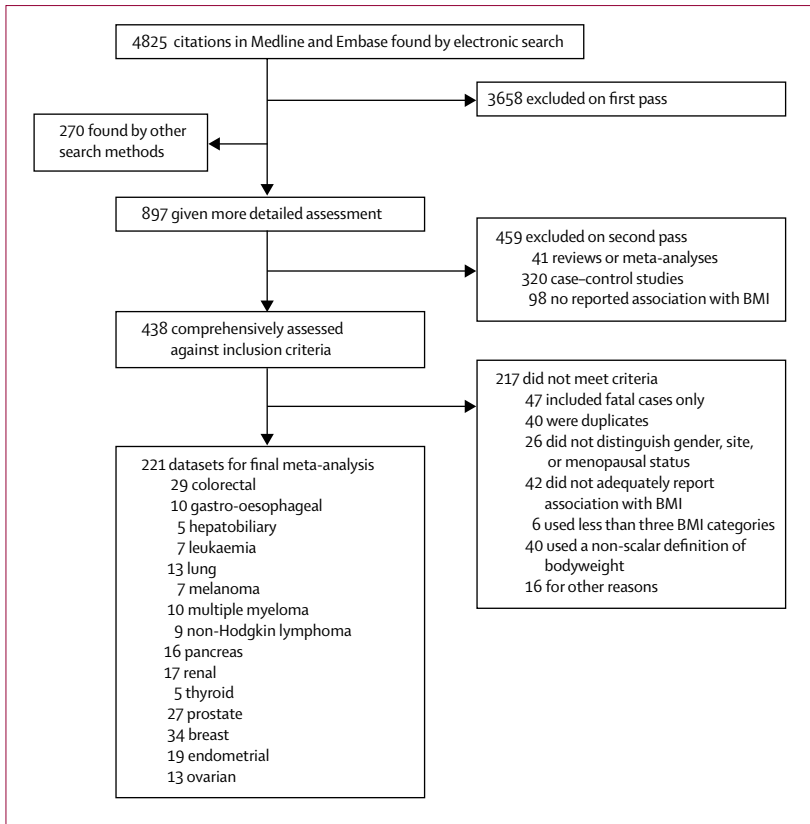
4825 citations in Medline and Embase found by electronic search

3658 excluded on first pass

270 found by other search methods

897 given more detailed assessment

459 excluded on second pass
41 reviews or meta-analyses
320 case–control studies
98 no reported association with BMI

438 comprehensively assessed against inclusion criteria

217 did not meet criteria
47 included fatal cases only
40 were duplicates
26 did not distinguish gender, site, or menopausal status
42 did not adequately report association with BMI
6 used less than three BMI categories
40 used a non-scalar definition of bodyweight
16 for other reasons

221 datasets for final meta-analysis
29 colorectal
10 gastro-oesophageal
5 hepatobiliary
7 leukaemia
13 lung
7 melanoma
10 multiple myeloma
9 non-Hodgkin lymphoma
16 pancreas
17 renal
5 thyroid
27 prostate
34 breast
19 endometrial
13 ovarian